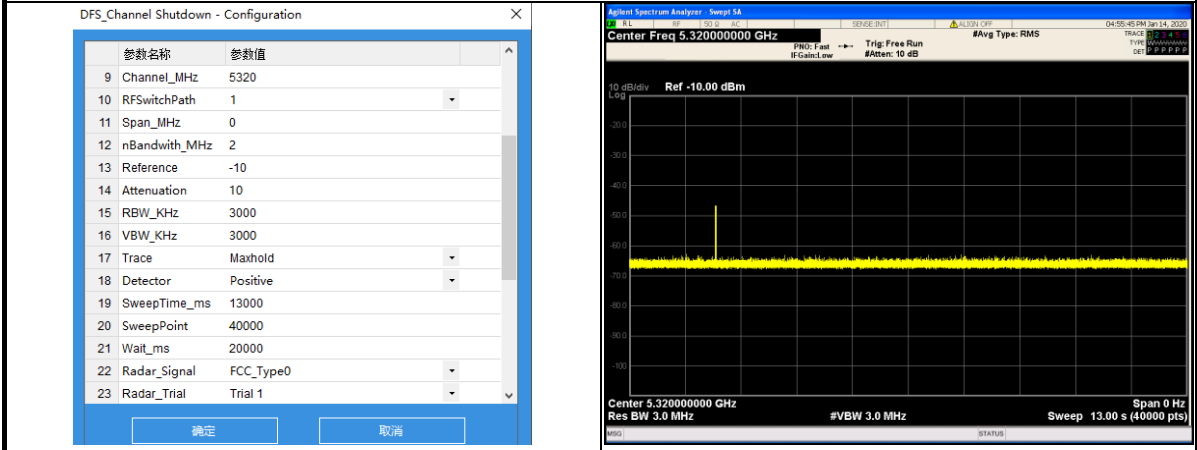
DFS_Channel Shutdown - Configuration

| | 参数名称 | 参数值 |
|---|---|---|
| 9 | Channel_MHz | 5320 |
| 10 | RFSwitchPath | 1 |
| 11 | Span_MHz | 0 |
| 12 | nBandwith_MHz | 2 |
| 13 | Reference | -10 |
| 14 | Attenuation | 10 |
| 15 | RBW_KHz | 3000 |
| 16 | VBW_KHz | 3000 |
| 17 | Trace | Maxhold |
| 18 | Detector | Positive |
| 19 | SweepTime_ms | 13000 |
| 20 | SweepPoint | 40000 |
| 21 | Wait_ms | 20000 |
| 22 | Radar_Signal | FCC_Type0 |
| 23 | Radar_Trial | Trial 1 |

确定 取消

Agilent Spectrum Analyzer - Swept SA
RL RF 50 Ω AC SENSE:INT ALIGN OFF 04:55:45 PM Jan 14, 2020
Center Freq 5.320000000 GHz
PNO: Fast IFGain:Low Trig: Free Run #Atten: 10 dB #Avg Type: RMS
TRACE 1 2 3 4 5 6 TYPE DET P P P P P P
10 dB/div Log Ref -10.00 dBm
-20.0
-30.0
-40.0
-50.0
-60.0
-70.0
-80.0
-90.0
-100
Center 5.320000000 GHz Span 0 Hz
Res BW 3.0 MHz #VBW 3.0 MHz Sweep 13.00 s (40000 pts)
MSG STATUS